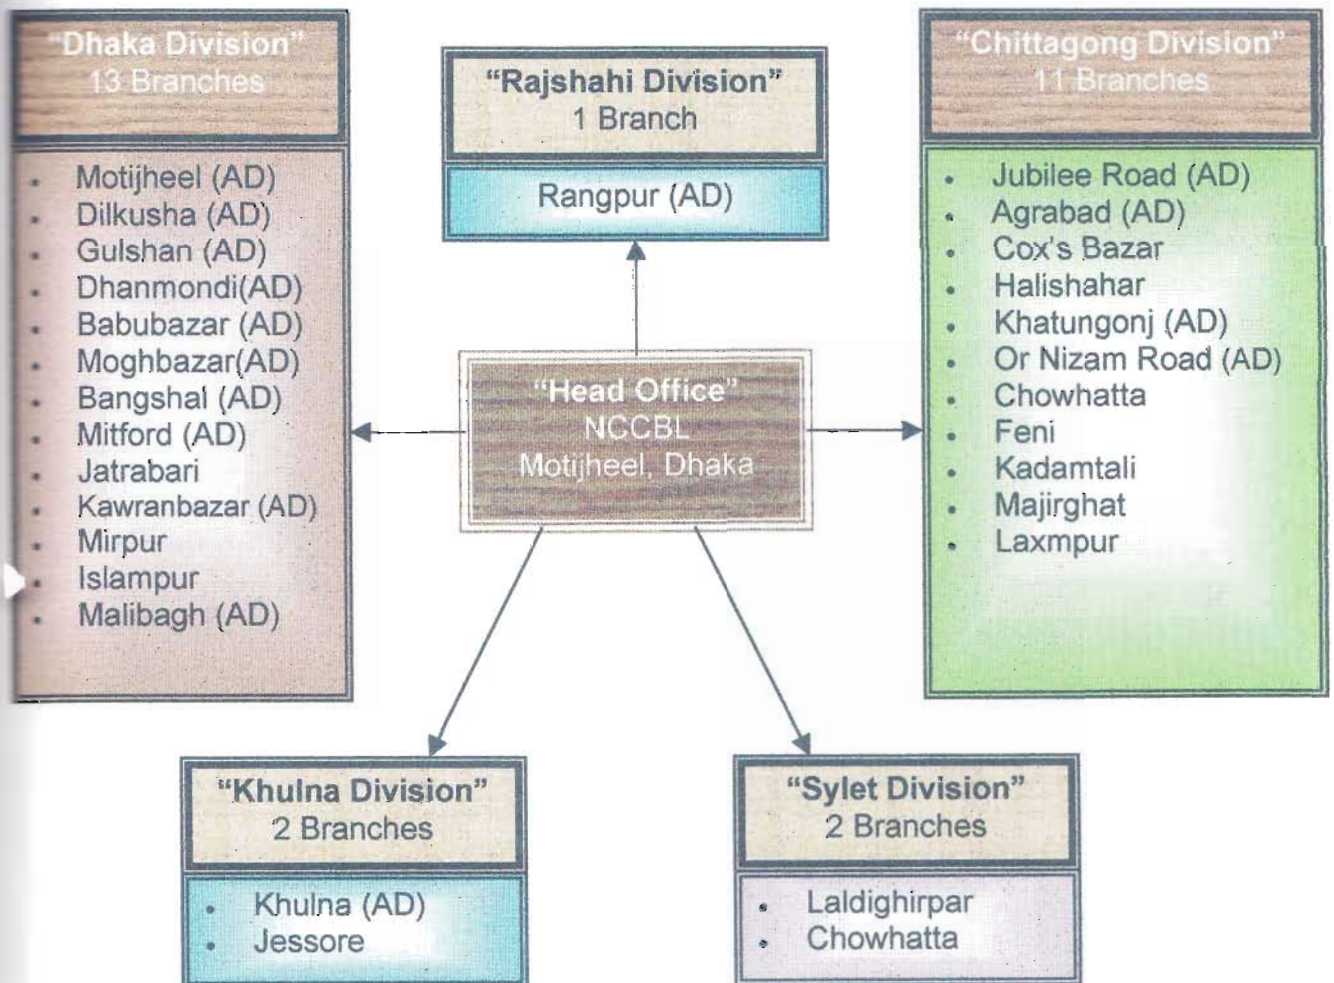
"Dhaka Division"
13 Branches

- Motijheel (AD)
- Dilkusha (AD)
- Gulshan (AD)
- Dhanmondi(AD)
- Babubazar (AD)
- Moghbazar(AD)
- Bangshal (AD)
- Mitford (AD)
- Jatrabari
- Kawranbazar (AD)
- Mirpur
- Islampur
- Malibagh (AD)

"Rajshahi Division"
1 Branch

Rangpur (AD)

"Head Office"
NCCBL
Motijheel, Dhaka

"Chittagong Division"
11 Branches

- Jubilee Road (AD)
- Agrabad (AD)
- Cox's Bazar
- Halishahar
- Khatungonj (AD)
- Or Nizam Road (AD)
- Chowhatta
- Feni
- Kadamtali
- Majirghat
- Laxmpur

"Khulna Division"
2 Branches

- Khulna (AD)
- Jessore

"Sylet Division"
2 Branches

- Laldighirpar
- Chowhatta